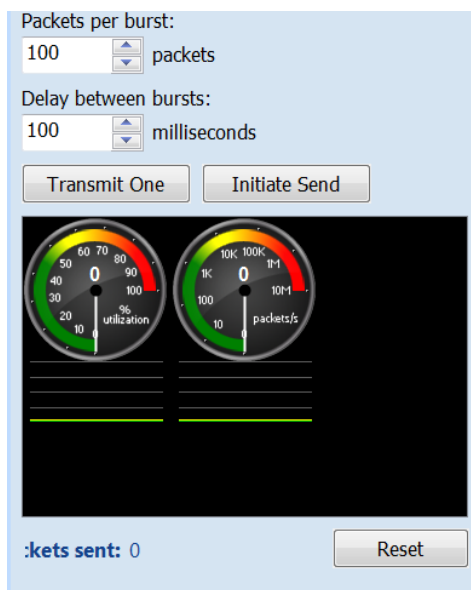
Packets per burst:
100 packets
Delay between bursts:
100 milliseconds
Transmit One
Initiate Send
60 70
50 80
40 90
30 100
20
10
0
0
%
utilization
10K 100K
1K 1M
100 10M
10
0
0
packets/s
:kets sent: 0
Reset